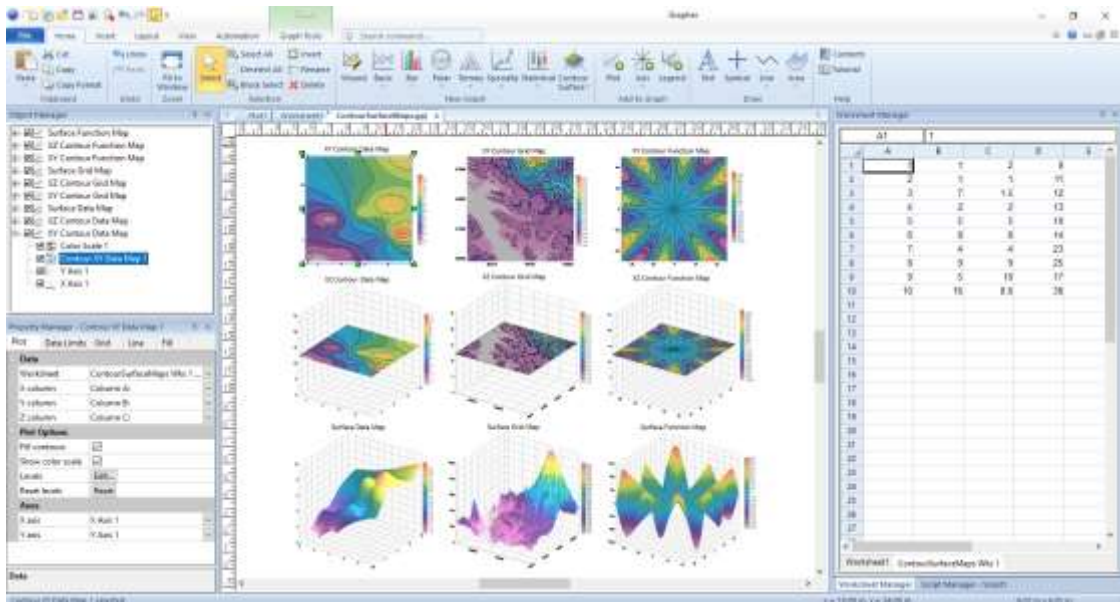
Grapher

File Home Insert Layout View Automation Graph Tools Search commands

Cut Copy Paste Copy Format Clipboard Undo Redo Fit to Window Zoom Select Select All Deselect All Block Select Invert Rename Delete Selection Wizard Basic Bar Polar Ternary Specialty Statistical Contour Surface New Graph Plot Axis Legend Add to Graph Text Symbol Line Area Draw Contents Tutorial Help

Object Manager
Surface Function Map
3Z Contour Function Map
3Y Contour Function Map
Surface Grid Map
3Z Contour Grid Map
3Y Contour Grid Map
Surface Data Map
3Z Contour Data Map
XY Contour Data Map
Color Scale 1
Contour XY Data Map 1
Y Axis 1
X Axis 1

Property Manager - Contour XY Data Map 1
Plot Data Limits Grid Line Fill
Data
Worksheet ContourSurfaceMaps Wks 1...
X column Column A
Y column Column B
Z column Column C
Plot Options
Fill contours
Show color scale
Levels Edit...
Reset levels Reset
Axes
X axis X Axis 1
Y axis Y Axis 1

Data

Plot1 Worksheet1 ContourSurfaceMaps.grf

XY Contour Data Map
XY Contour Grid Map
XY Contour Function Map
3Z Contour Data Map
3Z Contour Grid Map
3Z Contour Function Map
Surface Data Map
Surface Grid Map
Surface Function Map

Worksheet Manager
A1 1

| | A | B | C | D | E |
|---|---|---|---|---|---|
| 1 | 1 | 1 | 2 | 9 | |
| 2 | 2 | 1 | 5 | 11 | |
| 3 | 3 | 7 | 13 | 12 | |
| 4 | 4 | 2 | 2 | 13 | |
| 5 | 5 | 3 | 3 | 19 | |
| 6 | 6 | 8 | 8 | 14 | |
| 7 | 7 | 4 | 4 | 23 | |
| 8 | 8 | 9 | 9 | 25 | |
| 9 | 9 | 5 | 19 | 17 | |
| 10 | 10 | 16 | 8.8 | 28 | |

Worksheet1 ContourSurfaceMaps Wks 1

Worksheet Manager Script Manager - Growth

Contour XY Data Map 1 selected